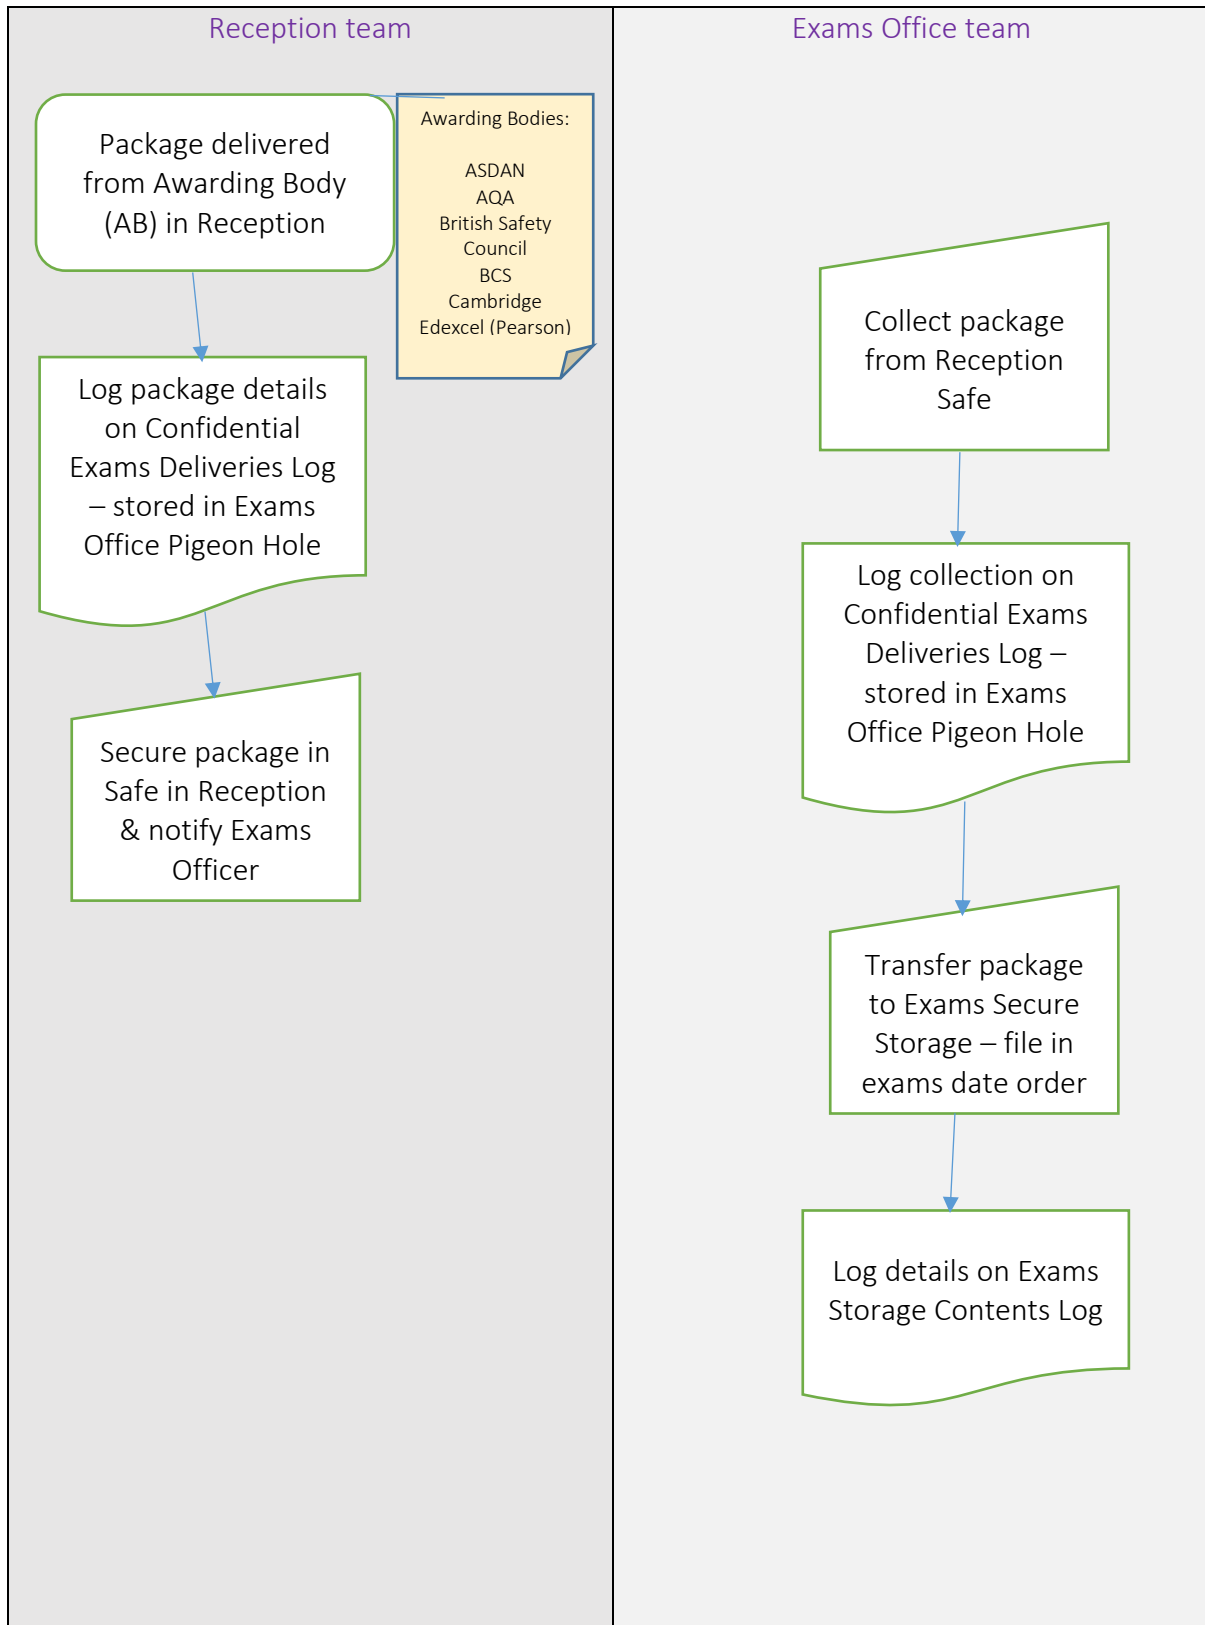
Reception team

Package delivered from Awarding Body (AB) in Reception

Awarding Bodies:

ASDAN
AQA
British Safety Council
BCS
Cambridge
Edexcel (Pearson)

Log package details on Confidential Exams Deliveries Log – stored in Exams Office Pigeon Hole

Secure package in Safe in Reception & notify Exams Officer

Exams Office team

Collect package from Reception Safe

Log collection on Confidential Exams Deliveries Log – stored in Exams Office Pigeon Hole

Transfer package to Exams Secure Storage – file in exams date order

Log details on Exams Storage Contents Log